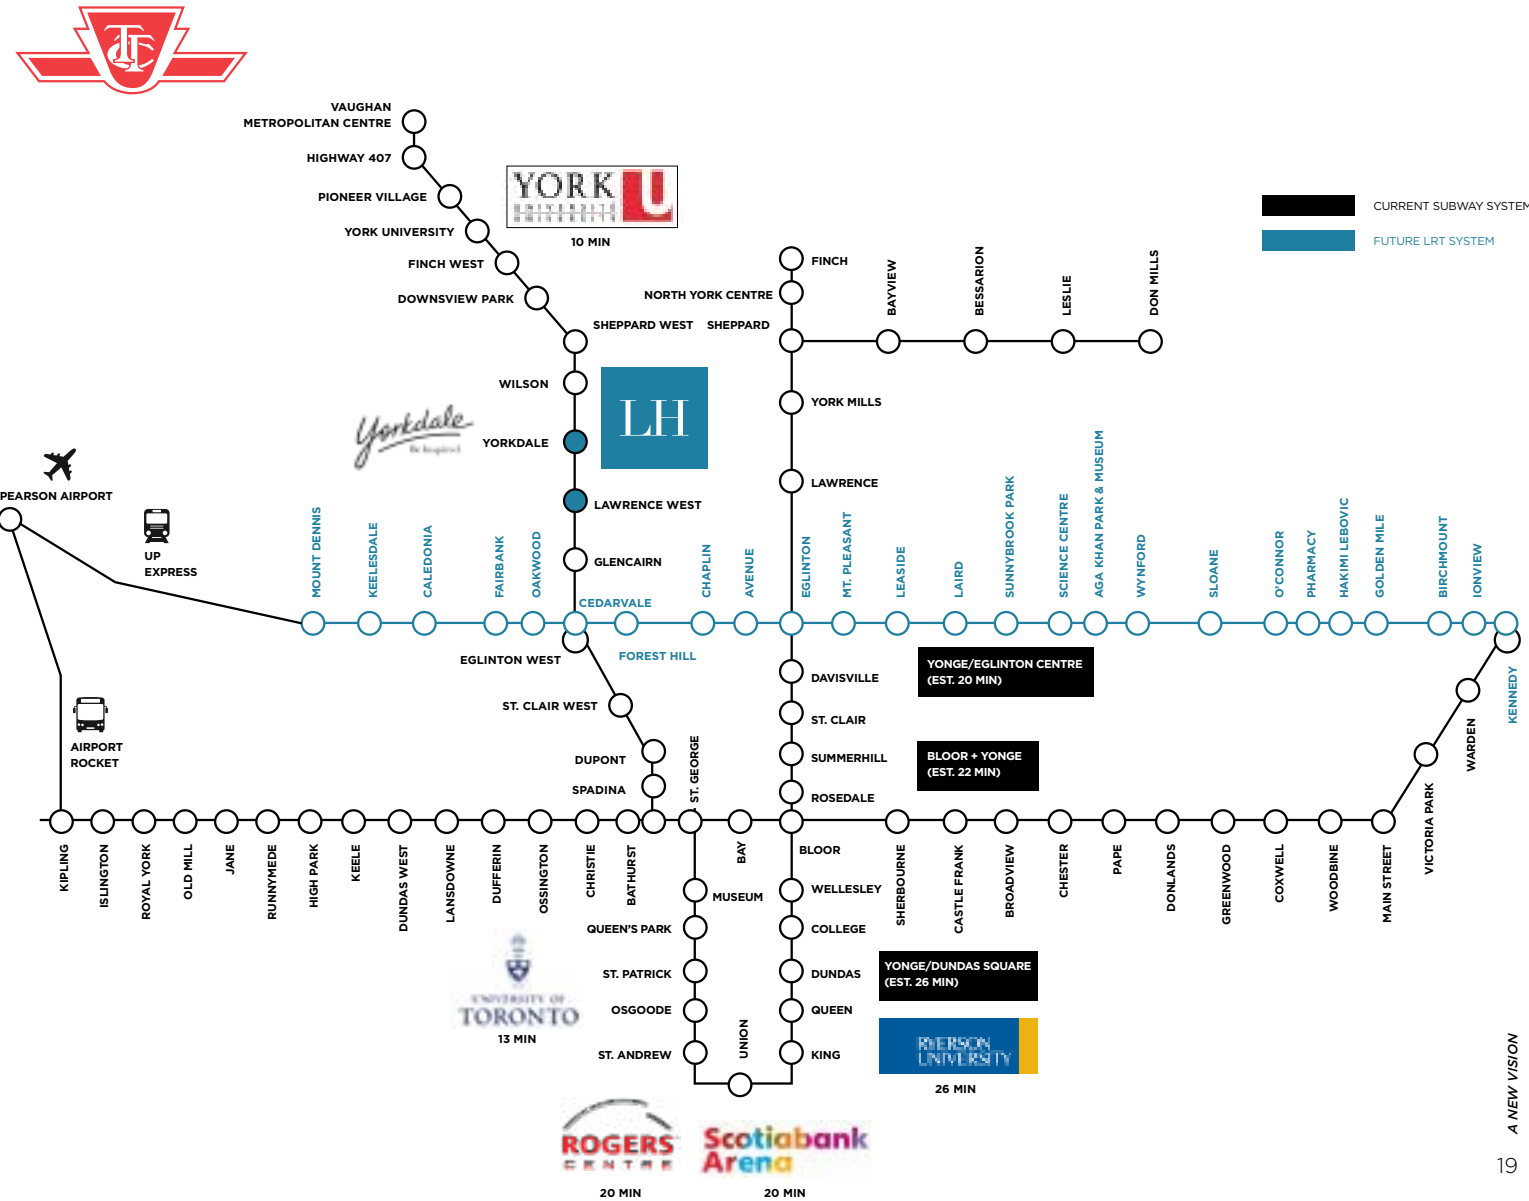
TTC

VAUGHAN METROPOLITAN CENTRE
HIGHWAY 407
PIONEER VILLAGE
YORK UNIVERSITY
FINCH WEST
DOWNSVIEW PARK
SHEPPARD WEST
WILSON
YORKDALE
LAWRENCE WEST
GLENCAIRN
CEDARVALE
EGLINTON WEST
FOREST HILL
ST. CLAIR WEST
DUPONT
SPADINA
ST. GEORGE
MUSEUM
QUEEN'S PARK
ST. PATRICK
OSGOODE
ST. ANDREW
UNION

YORK U UNIVERSITÉ UNIVERSITY
10 MIN

LH

Yorkdale

PEARSON AIRPORT
UP EXPRESS
AIRPORT ROCKET

CURRENT SUBWAY SYSTEM
FUTURE LRT SYSTEM

FINCH
NORTH YORK CENTRE
SHEPPARD
BAYVIEW
BESSARION
LESLIE
DON MILLS
YORK MILLS
LAWRENCE
EGLINTON
DAVISVILLE
ST. CLAIR
SUMMERHILL
ROSEDALE
BLOOR
WELLESLEY
COLLEGE
DUNDAS
QUEEN
KING

MOUNT DENNIS
KEELESDALE
CALEDONIA
FAIRBANK
OAKWOOD
CHAPLIN
AVENUE
MT. PLEASANT
LEASIDE
LAIRD
SUNNYBROOK PARK
SCIENCE CENTRE
AGA KHAN PARK & MUSEUM
WYNFORD
SLOANE
O'CONNOR
PHARMACY
HAKIMI LEBOVIC
GOLDEN MILE
BIRCHMOUNT
IONVIEW
KENNEDY

YONGE/EGLINTON CENTRE (EST. 20 MIN)
BLOOR + YONGE (EST. 22 MIN)
YONGE/DUNDAS SQUARE (EST. 26 MIN)

KIPLING
ISLINGTON
ROYAL YORK
OLD MILL
JANE
RUNNYMEDE
HIGH PARK
KEELE
DUNDAS WEST
LANSDOWNE
DUFFERIN
OSSINGTON
CHRISTIE
BATHURST
BAY
SHERBOURNE
CASTLE FRANK
BROADVIEW
CHESTER
PAPE
DONLANDS
GREENWOOD
COXWELL
WOODBINE
MAIN STREET
VICTORIA PARK
WARDEN

UNIVERSITY OF TORONTO
13 MIN

RYERSON UNIVERSITY
26 MIN

ROGERS CENTRE
20 MIN

Scotiabank Arena
20 MIN

A NEW VISION
19